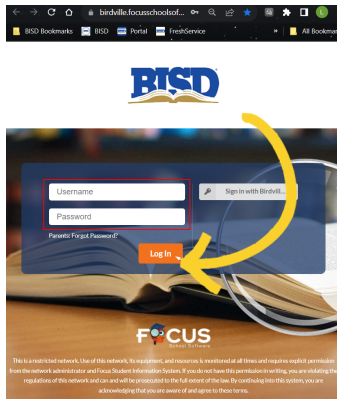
birdville.focusschoolsof...

BISD Bookmarks BISD Portal FreshService » All Bookmarks

BISD

Username

Password

Parents: Forgot Password?

Sign in with Birdvill...

Log In

FOCUS
School Software

This is a restricted network. Use of this network, its equipment, and resources is monitored at all times and requires explicit permission from the network administrator and Focus Student Information System. If you do not have this permission in writing, you are violating the regulations of this network and can and will be prosecuted to the full extent of the law. By continuing into this system, you are acknowledging that you are aware of and agree to these terms.